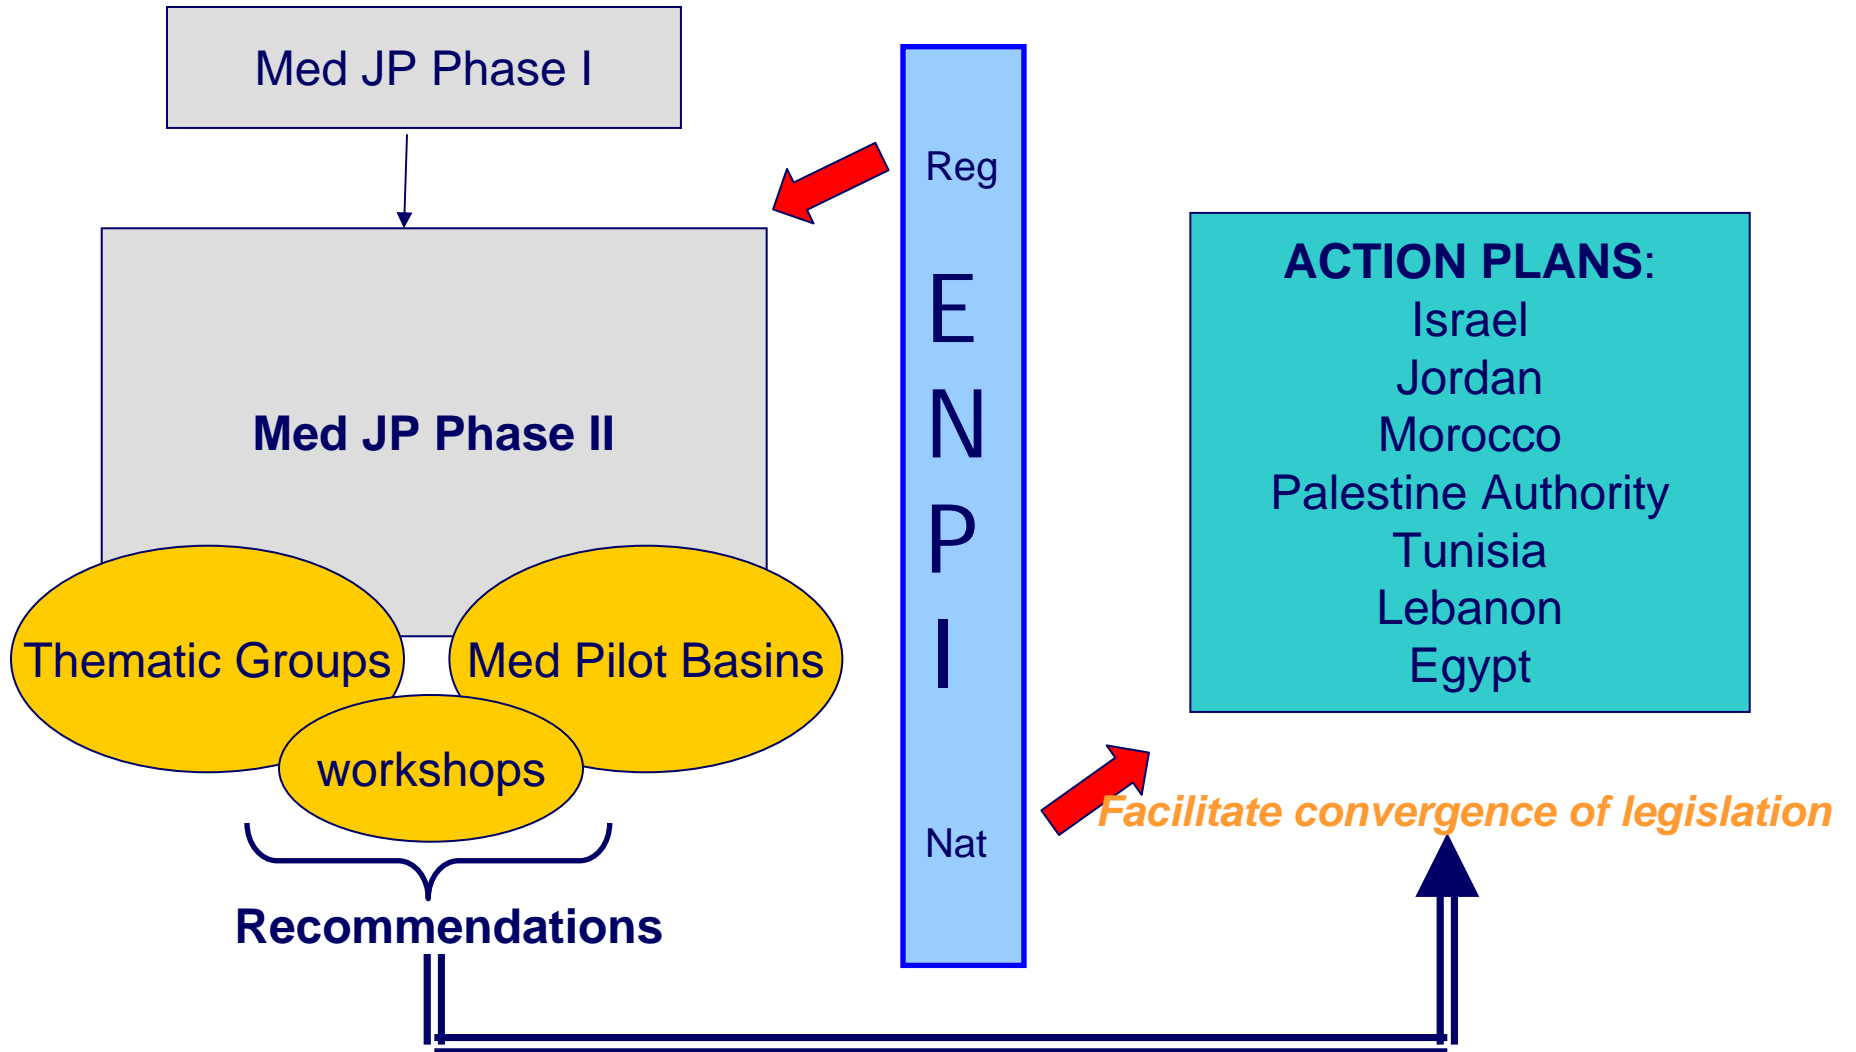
Med JP Phase I

Med JP Phase II

Thematic Groups

Med Pilot Basins

workshops

Recommendations

Reg

E
N
P
I

Nat

ACTION PLANS:
Israel
Jordan
Morocco
Palestine Authority
Tunisia
Lebanon
Egypt

Facilitate convergence of legislation